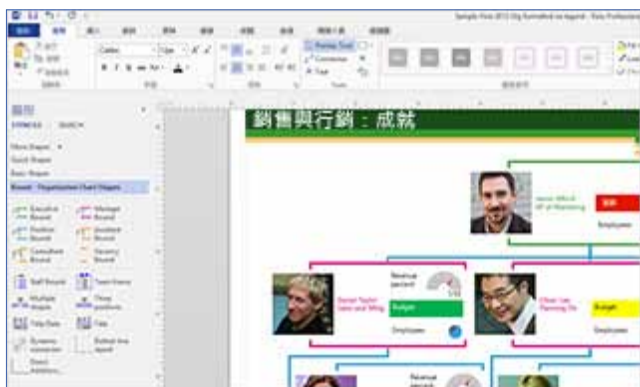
銷售與行銷：成就

Sample Flow 2013 Org Sample Test - Visio Professional

圖形

SHAPES SEARCH

More Shapes

Quick Shapes

Basic Shapes

Bound - Organization Chart Shapes

Pointer Tool

Connector

Text

Revenue

Budget

Employees

Budget

Employees

Budget

Employees

Revenue